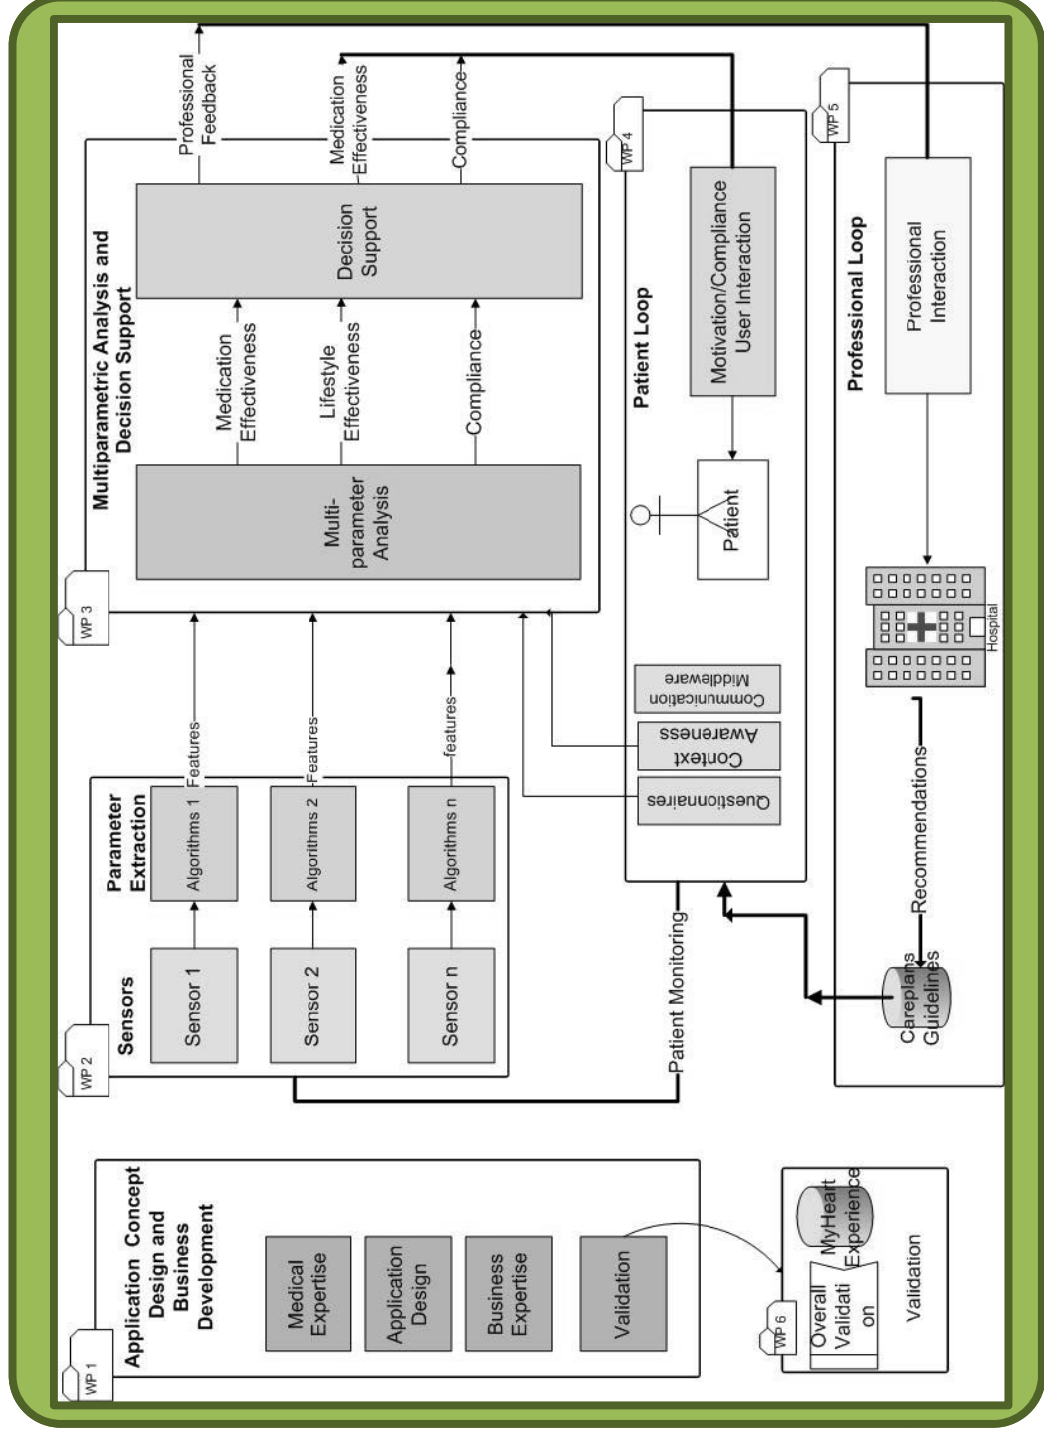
WP 1
Application Concept Design and Business Development
Medical Expertise
Application Design
Business Expertise
Validation

WP 6
Overall Validati on
MyHeart Experience
Validation

WP 2
Sensors
Sensor 1
Sensor 2
Sensor n
Parameter Extraction
Algorithms 1
Algorithms 2
Algorithms n
Features
Features
features

Patient Monitoring

WP 3
Multiparametric Analysis and Decision Support
Multi-parameter Analysis
Medication Effectiveness
Lifestyle Effectiveness
Compliance
Decision Support
Professional Feedback
Medication Effectiveness
Compliance

WP 4
Patient Loop
Questionnaires
Context Awareness
Communication Middleware
Patient
Motivation/Compliance User Interaction

WP 5
Professional Loop
Professional Interaction
Hospital
Recommendations
Careplans Guidelines